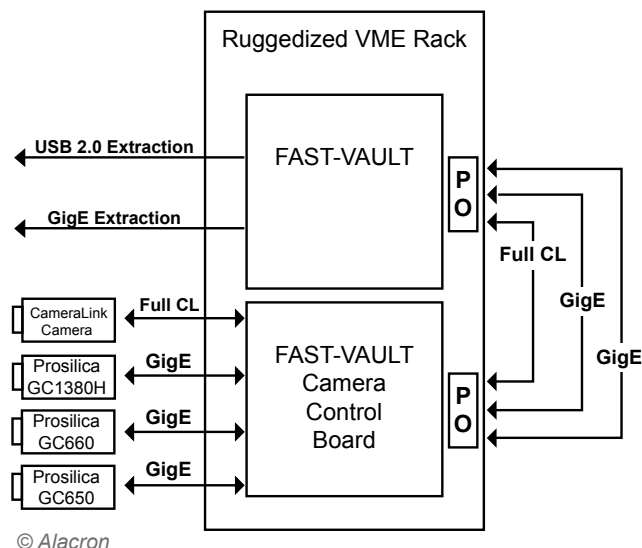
Ruggedized VME Rack

FAST-VAULT

USB 2.0 Extraction

GigE Extraction

P
O

Full CL

GigE

GigE

CameraLink Camera

Full CL

Prosilica GC1380H

GigE

Prosilica GC660

GigE

Prosilica GC650

GigE

FAST-VAULT Camera Control Board

P
O

© Alacron